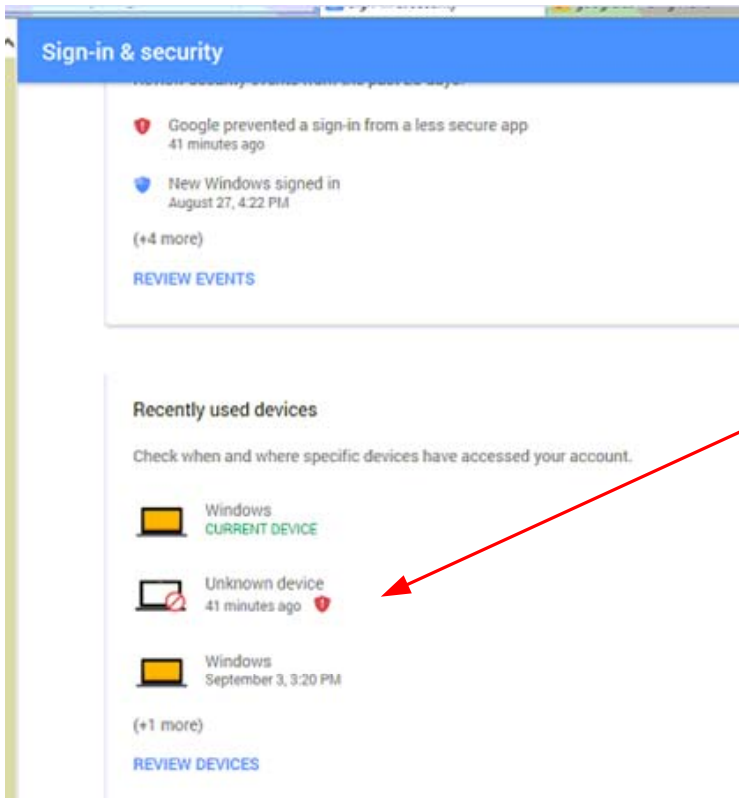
Sign-in & security

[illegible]

Google prevented a sign-in from a less secure app
41 minutes ago

New Windows signed in
August 27, 4:22 PM

(+4 more)

REVIEW EVENTS

Recently used devices

Check when and where specific devices have accessed your account.

Windows
CURRENT DEVICE

Unknown device
41 minutes ago

Windows
September 3, 3:20 PM

(+1 more)

REVIEW DEVICES